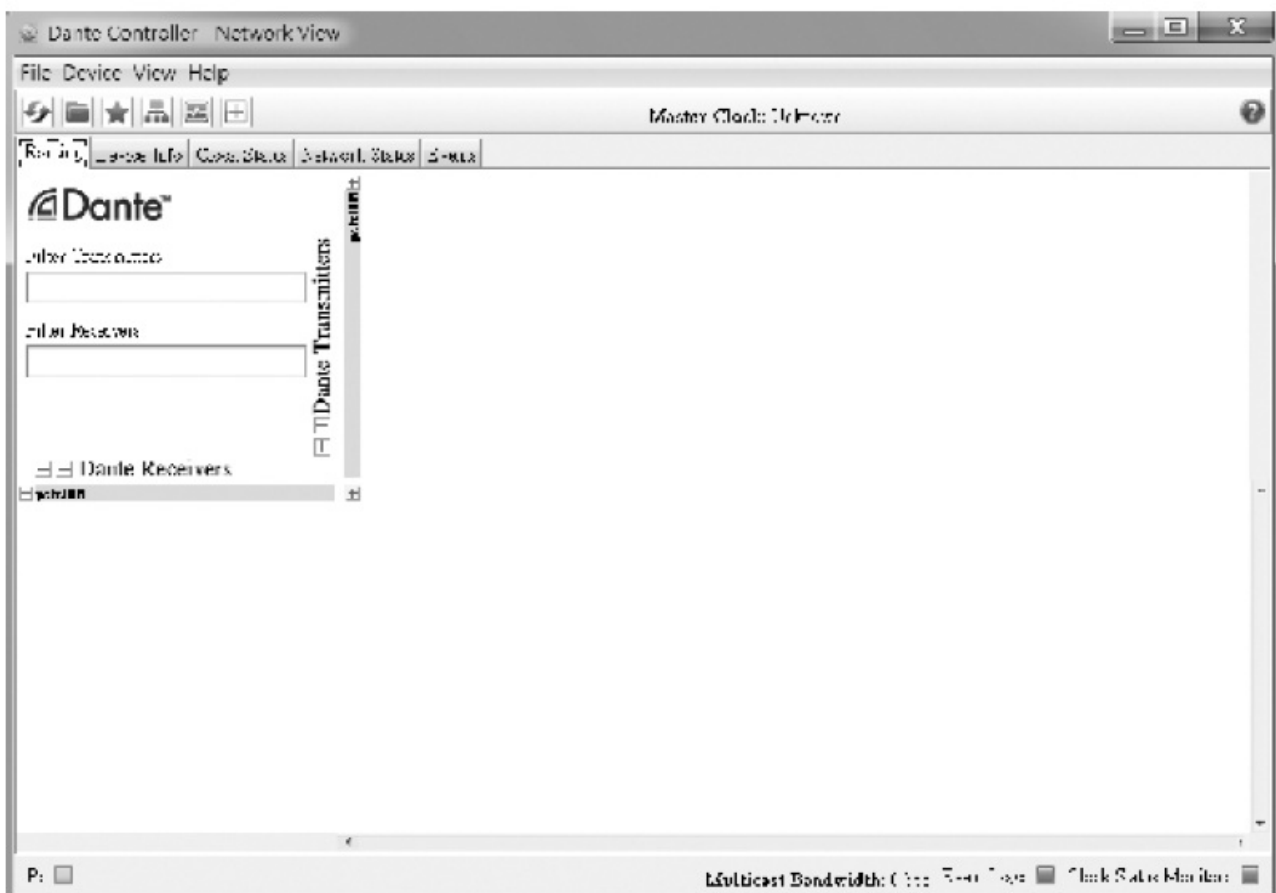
Dante Controller - Network View

File Device View Help

Master Clock: Unknown

Routing | Device Info | Clock Status | Network Status | Events

Dante

Filter Transmitters

Filter Receivers

Dante Transmitters

Dante Receivers

P:

Multicast Bandwidth: 0 bps Event Log Clock Status Monitor